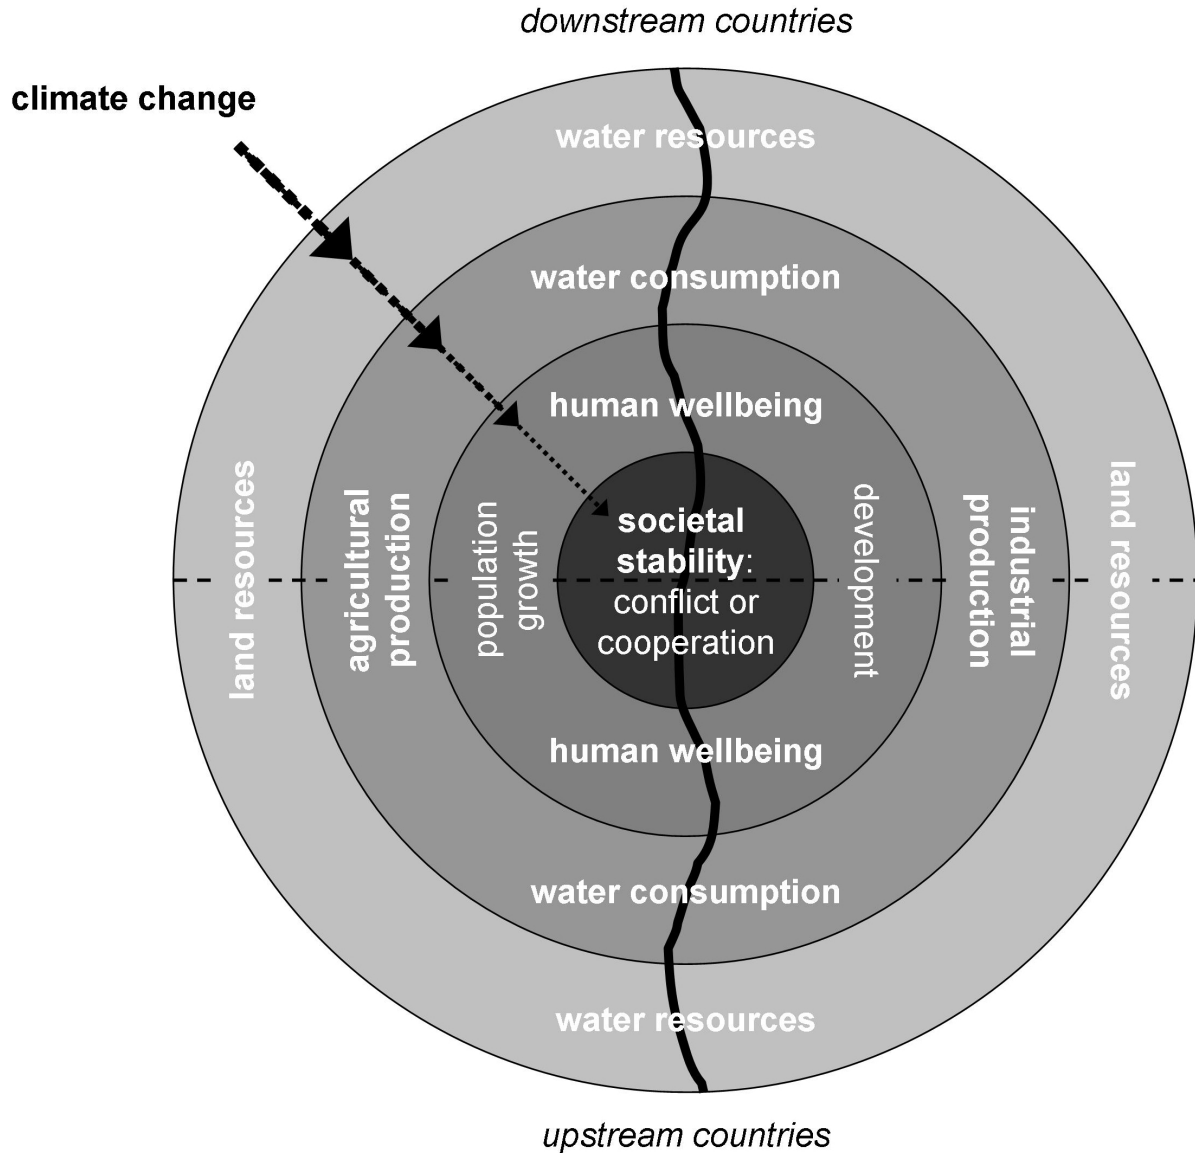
downstream countries

climate change

water resources

water consumption

human wellbeing

land resources

agricultural production

population growth

societal stability: conflict or cooperation

development

industrial production

land resources

human wellbeing

water consumption

water resources

upstream countries